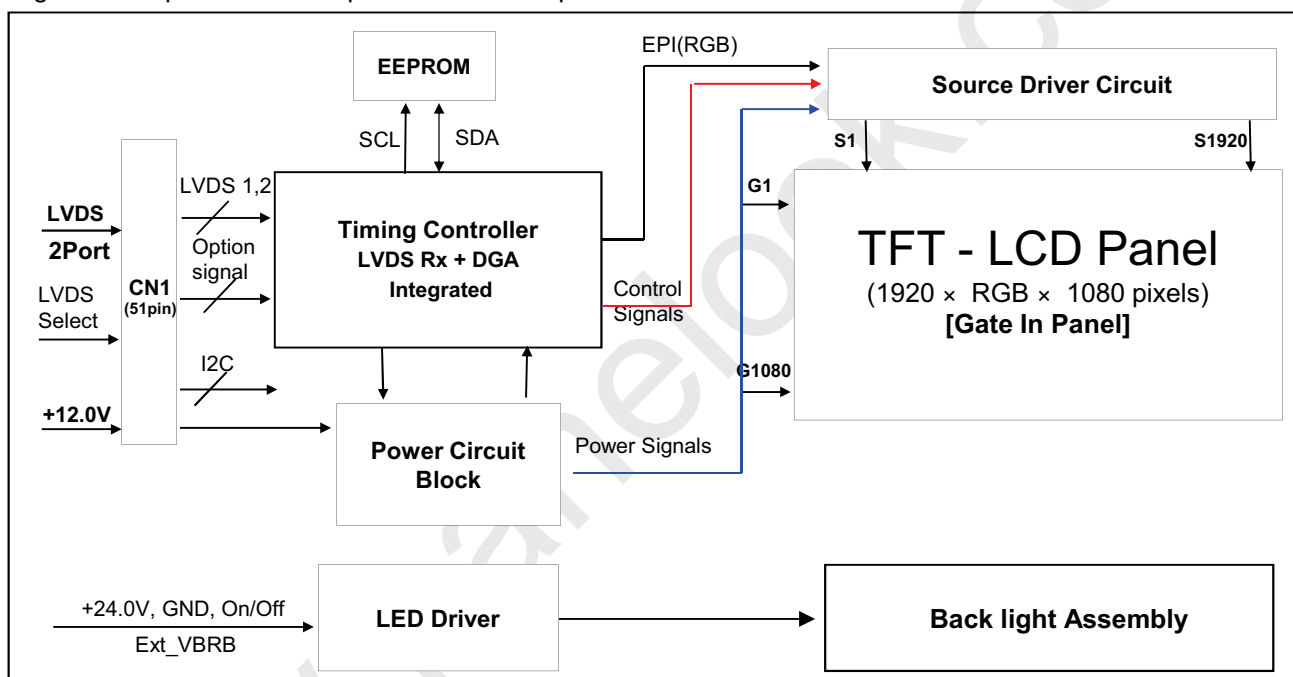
EEPROM

SCL SDA

EPI(RGB)

Source Driver Circuit

S1 S1920

LVDS 1,2

LVDS 2Port

Option signal

LVDS Select

CN1 (51pin)

Timing Controller
LVDS Rx + DGA Integrated

G1

TFT - LCD Panel
(1920 × RGB × 1080 pixels)
[Gate In Panel]

Control Signals

I2C

G1080

+12.0V

Power Circuit Block

Power Signals

+24.0V, GND, On/Off
Ext_VBRB

LED Driver

Back light Assembly